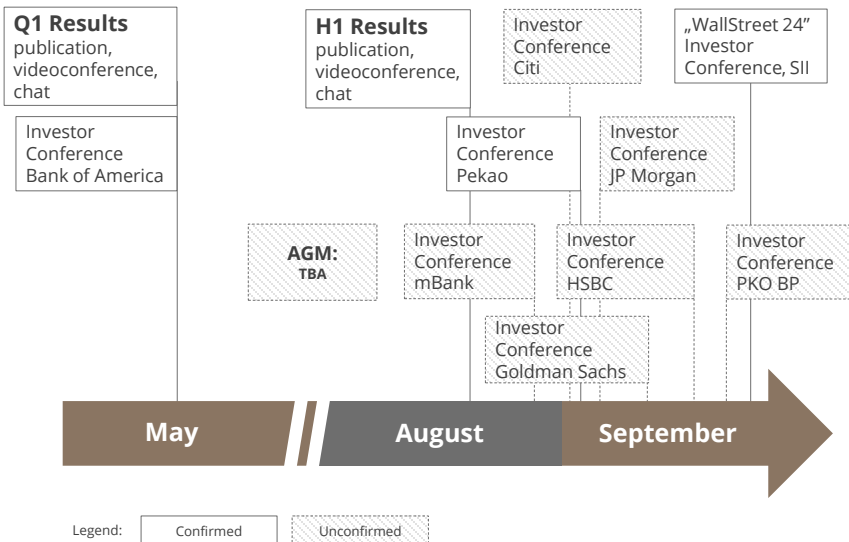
Q1 Results
publication, videoconference, chat

Investor Conference Bank of America

H1 Results
publication, videoconference, chat

Investor Conference Citi

„WallStreet 24" Investor Conference, SII

Investor Conference Pekao

Investor Conference JP Morgan

AGM:
TBA

Investor Conference mBank

Investor Conference HSBC

Investor Conference PKO BP

Investor Conference Goldman Sachs

May

August

September

Legend: Confirmed Unconfirmed